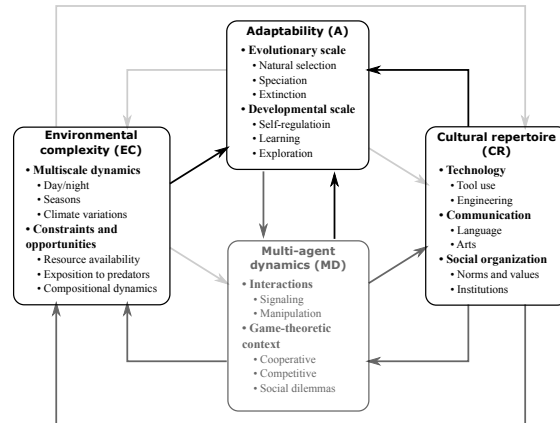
Adaptability (A)
• Evolutionary scale
• Natural selection
• Speciation
• Extinction
• Developmental scale
• Self-regulatioin
• Learning
• Exploration

Environmental complexity (EC)
• Multiscale dynamics
• Day/night
• Seasons
• Climate variations
• Constraints and opportunities
• Resource availability
• Exposition to predators
• Compositional dynamics

Cultural repertoire (CR)
• Technology
• Tool use
• Engineering
• Communication
• Language
• Arts
• Social organization
• Norms and values
• Institutions

Multi-agent dynamics (MD)
• Interactions
• Signaling
• Manipulation
• Game-theoretic context
• Cooperative
• Competitive
• Social dilemmas